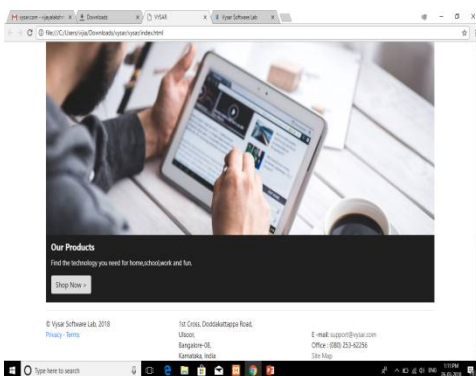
vysar.com - vijayalakshmi × Downloads × VYSAR × Vysar Software Lab ×

file:///C:/Users/vija/Downloads/vysar/vysar/index.html

Our Products

Find the technology you need for home,school,work and fun.

Shop Now »

© Vysar Software Lab, 2018
Privacy · Terms

1st Cross, Doddakattappa Road,
Ulsoor,
Bangalore-08,
Karnataka, India

E -mail: support@vysar.com
Office : (080) 253-62256
Site Map

Type here to search

1:11 PM
26-03-2018